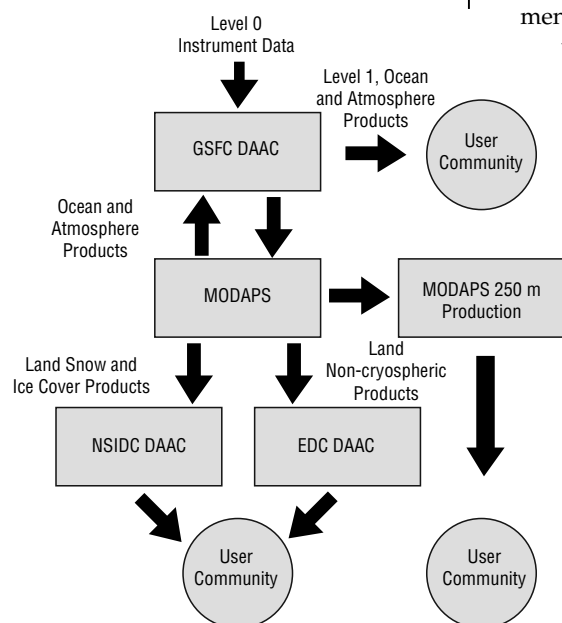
mer

Level 0
Instrument Data

Level 1, Ocean and Atmosphere Products

GSFC DAAC

User Community

Ocean and Atmosphere Products

MODAPS

MODAPS 250 m Production

Land Snow and Ice Cover Products

Land Non-cryospheric Products

NSIDC DAAC

EDC DAAC

User Community

User Community